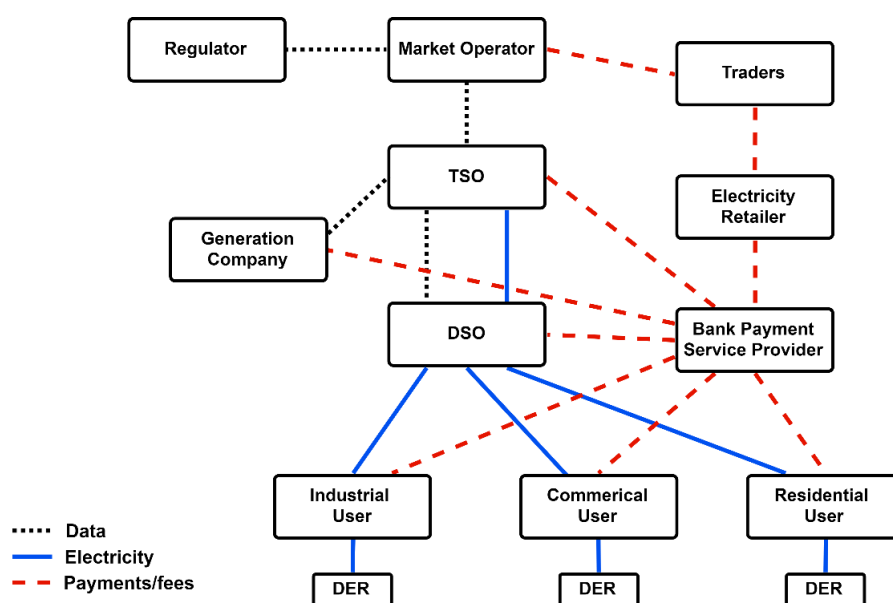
Regulator

Market Operator

Traders

TSO

Electricity Retailer

Generation Company

DSO

Bank Payment Service Provider

Industrial User

Commerical User

Residential User

DER

DER

DER

Data

Electricity

Payments/fees